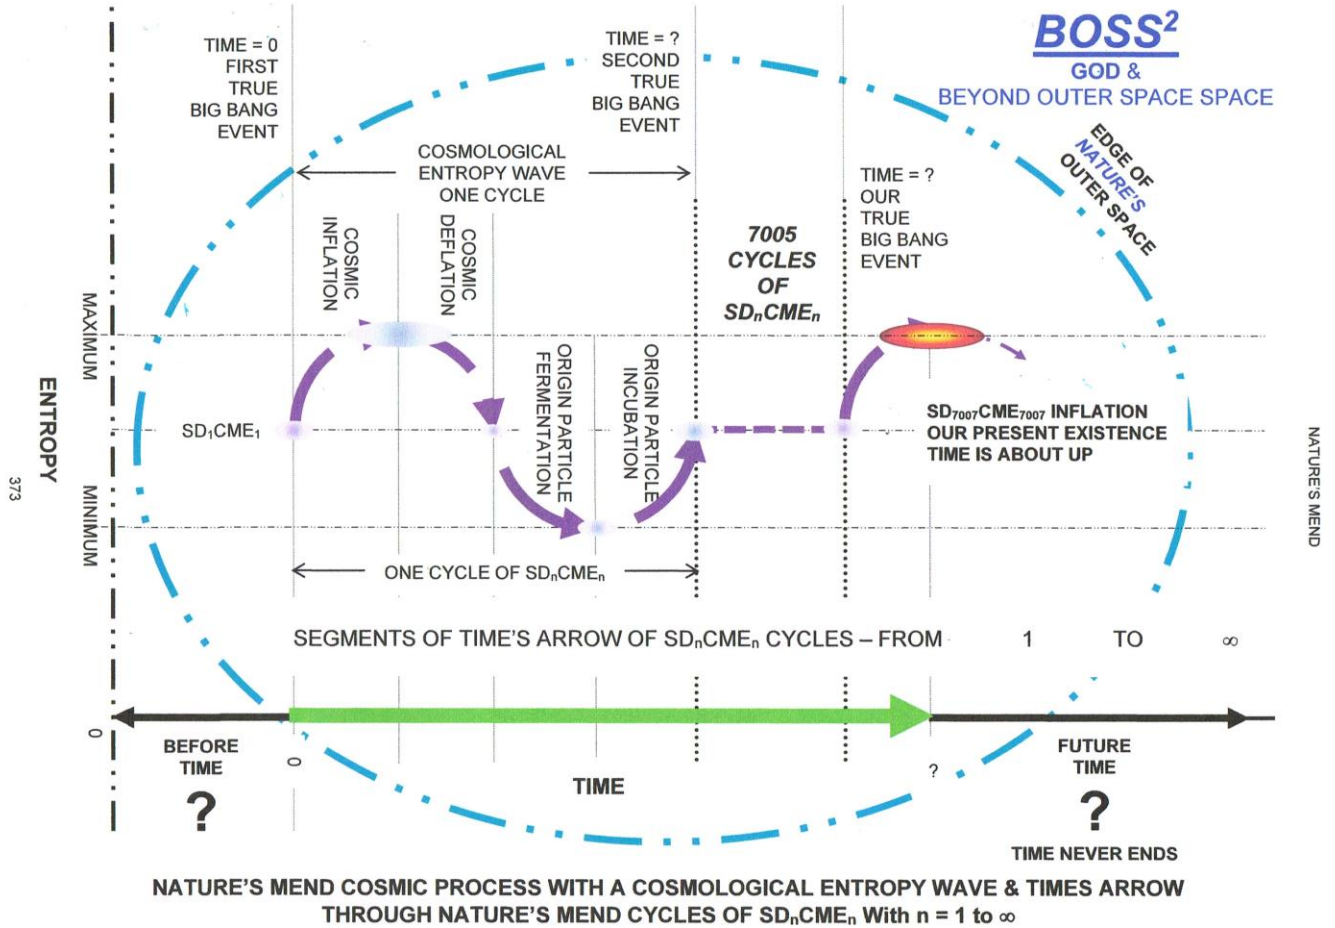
BOSS$^2$
GOD &
BEYOND OUTER SPACE SPACE

EDGE OF NATURE'S OUTER SPACE

TIME = 0
FIRST
TRUE
BIG BANG
EVENT

TIME = ?
SECOND
TRUE
BIG BANG
EVENT

COSMOLOGICAL
ENTROPY WAVE
ONE CYCLE

7005
CYCLES
OF
SD$_n$CME$_n$

TIME = ?
OUR
TRUE
BIG BANG
EVENT

COSMIC
INFLATION

COSMIC
DEFLATION

ORIGIN PARTICLE
FERMENTATION

ORIGIN PARTICLE
INCUBATION

ENTROPY

MAXIMUM

MINIMUM

SD$_1$CME$_1$

SD$_{7007}$CME$_{7007}$ INFLATION
OUR PRESENT EXISTENCE
TIME IS ABOUT UP

NATURE'S MEND

373

ONE CYCLE OF SD$_n$CME$_n$

SEGMENTS OF TIME'S ARROW OF SD$_n$CME$_n$ CYCLES – FROM 1 TO $\infty$

0

BEFORE
TIME
?

0

TIME

?

FUTURE
TIME
?

TIME NEVER ENDS

NATURE'S MEND COSMIC PROCESS WITH A COSMOLOGICAL ENTROPY WAVE & TIMES ARROW THROUGH NATURE'S MEND CYCLES OF SD$_n$CME$_n$ With n = 1 to $\infty$